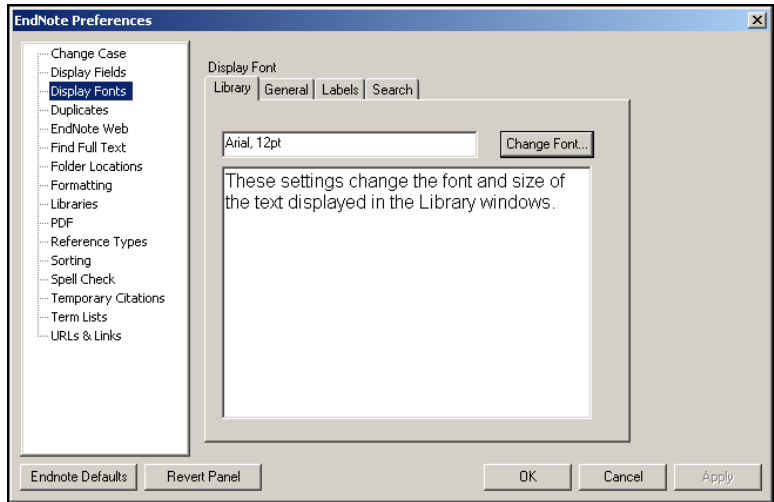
EndNote Preferences

Change Case
Display Fields
Display Fonts
Duplicates
EndNote Web
Find Full Text
Folder Locations
Formatting
Libraries
PDF
Reference Types
Sorting
Spell Check
Temporary Citations
Term Lists
URLs & Links

Display Font

Library | General | Labels | Search

Arial, 12pt

Change Font...

These settings change the font and size of the text displayed in the Library windows.

Endnote Defaults
Revert Panel
OK
Cancel
Apply